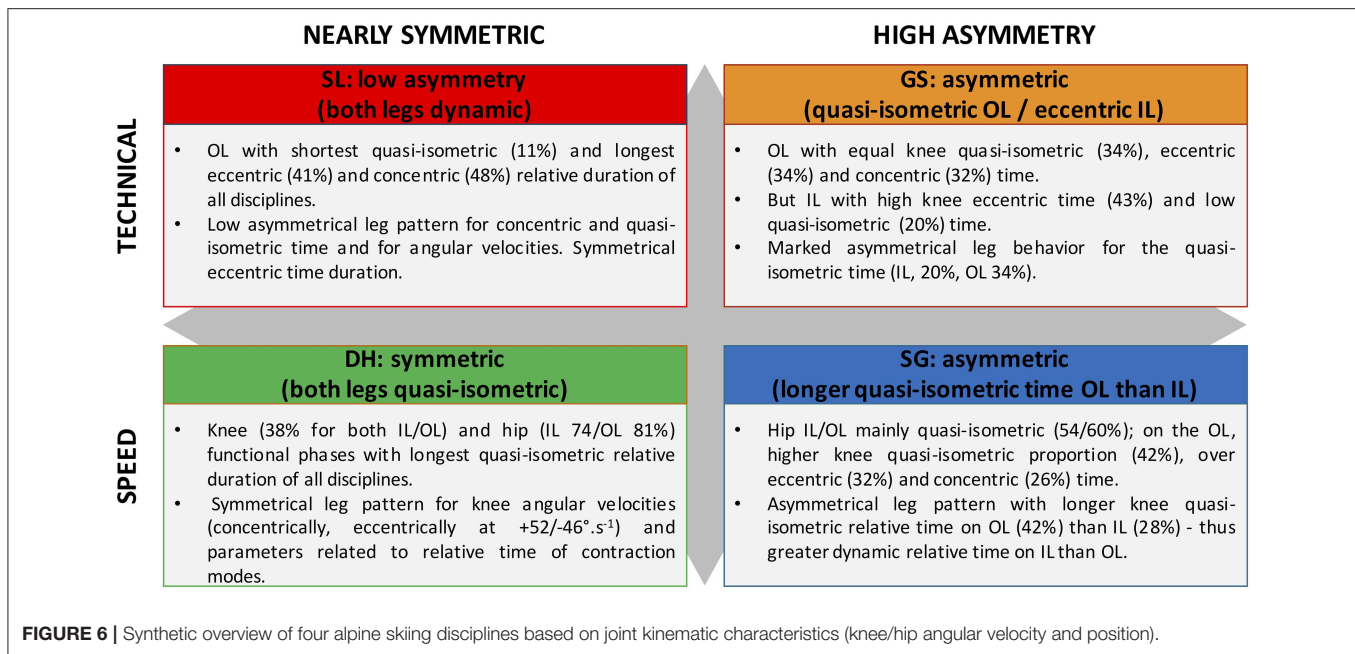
NEARLY SYMMETRIC

HIGH ASYMMETRY

TECHNICAL

SL: low asymmetry
(both legs dynamic)

• OL with shortest quasi-isometric (11%) and longest eccentric (41%) and concentric (48%) relative duration of all disciplines.
• Low asymmetrical leg pattern for concentric and quasi-isometric time and for angular velocities. Symmetrical eccentric time duration.

GS: asymmetric
(quasi-isometric OL / eccentric IL)

• OL with equal knee quasi-isometric (34%), eccentric (34%) and concentric (32%) time.
• But IL with high knee eccentric time (43%) and low quasi-isometric (20%) time.
• Marked asymmetrical leg behavior for the quasi-isometric time (IL, 20%, OL 34%).

SPEED

DH: symmetric
(both legs quasi-isometric)

• Knee (38% for both IL/OL) and hip (IL 74/OL 81%) functional phases with longest quasi-isometric relative duration of all disciplines.
• Symmetrical leg pattern for knee angular velocities (concentrically, eccentrically at +52/-46°.s$^{-1}$) and parameters related to relative time of contraction modes.

SG: asymmetric
(longer quasi-isometric time OL than IL)

• Hip IL/OL mainly quasi-isometric (54/60%); on the OL, higher knee quasi-isometric proportion (42%), over eccentric (32%) and concentric (26%) time.
• Asymmetrical leg pattern with longer knee quasi-isometric relative time on OL (42%) than IL (28%) - thus greater dynamic relative time on IL than OL.

FIGURE 6 | Synthetic overview of four alpine skiing disciplines based on joint kinematic characteristics (knee/hip angular velocity and position).